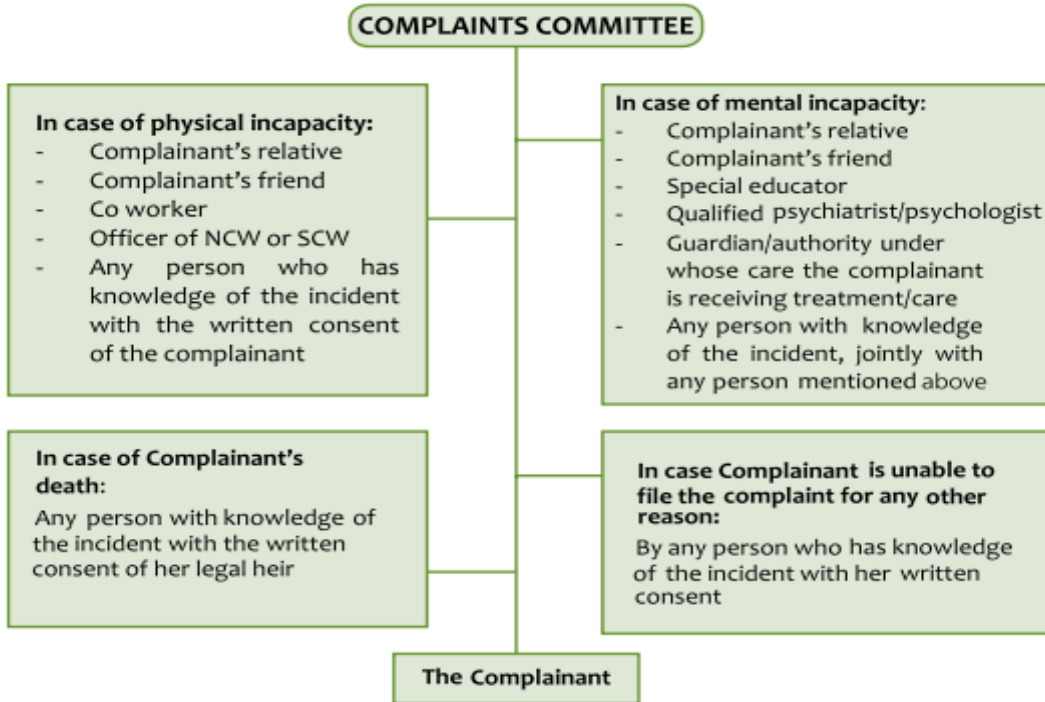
COMPLAINTS COMMITTEE

In case of physical incapacity:
- Complainant's relative
- Complainant's friend
- Co worker
- Officer of NCW or SCW
- Any person who has knowledge of the incident with the written consent of the complainant

In case of mental incapacity:
- Complainant's relative
- Complainant's friend
- Special educator
- Qualified psychiatrist/psychologist
- Guardian/authority under whose care the complainant is receiving treatment/care
- Any person with knowledge of the incident, jointly with any person mentioned above

In case of Complainant's death:
Any person with knowledge of the incident with the written consent of her legal heir

In case Complainant is unable to file the complaint for any other reason:
By any person who has knowledge of the incident with her written consent

The Complainant